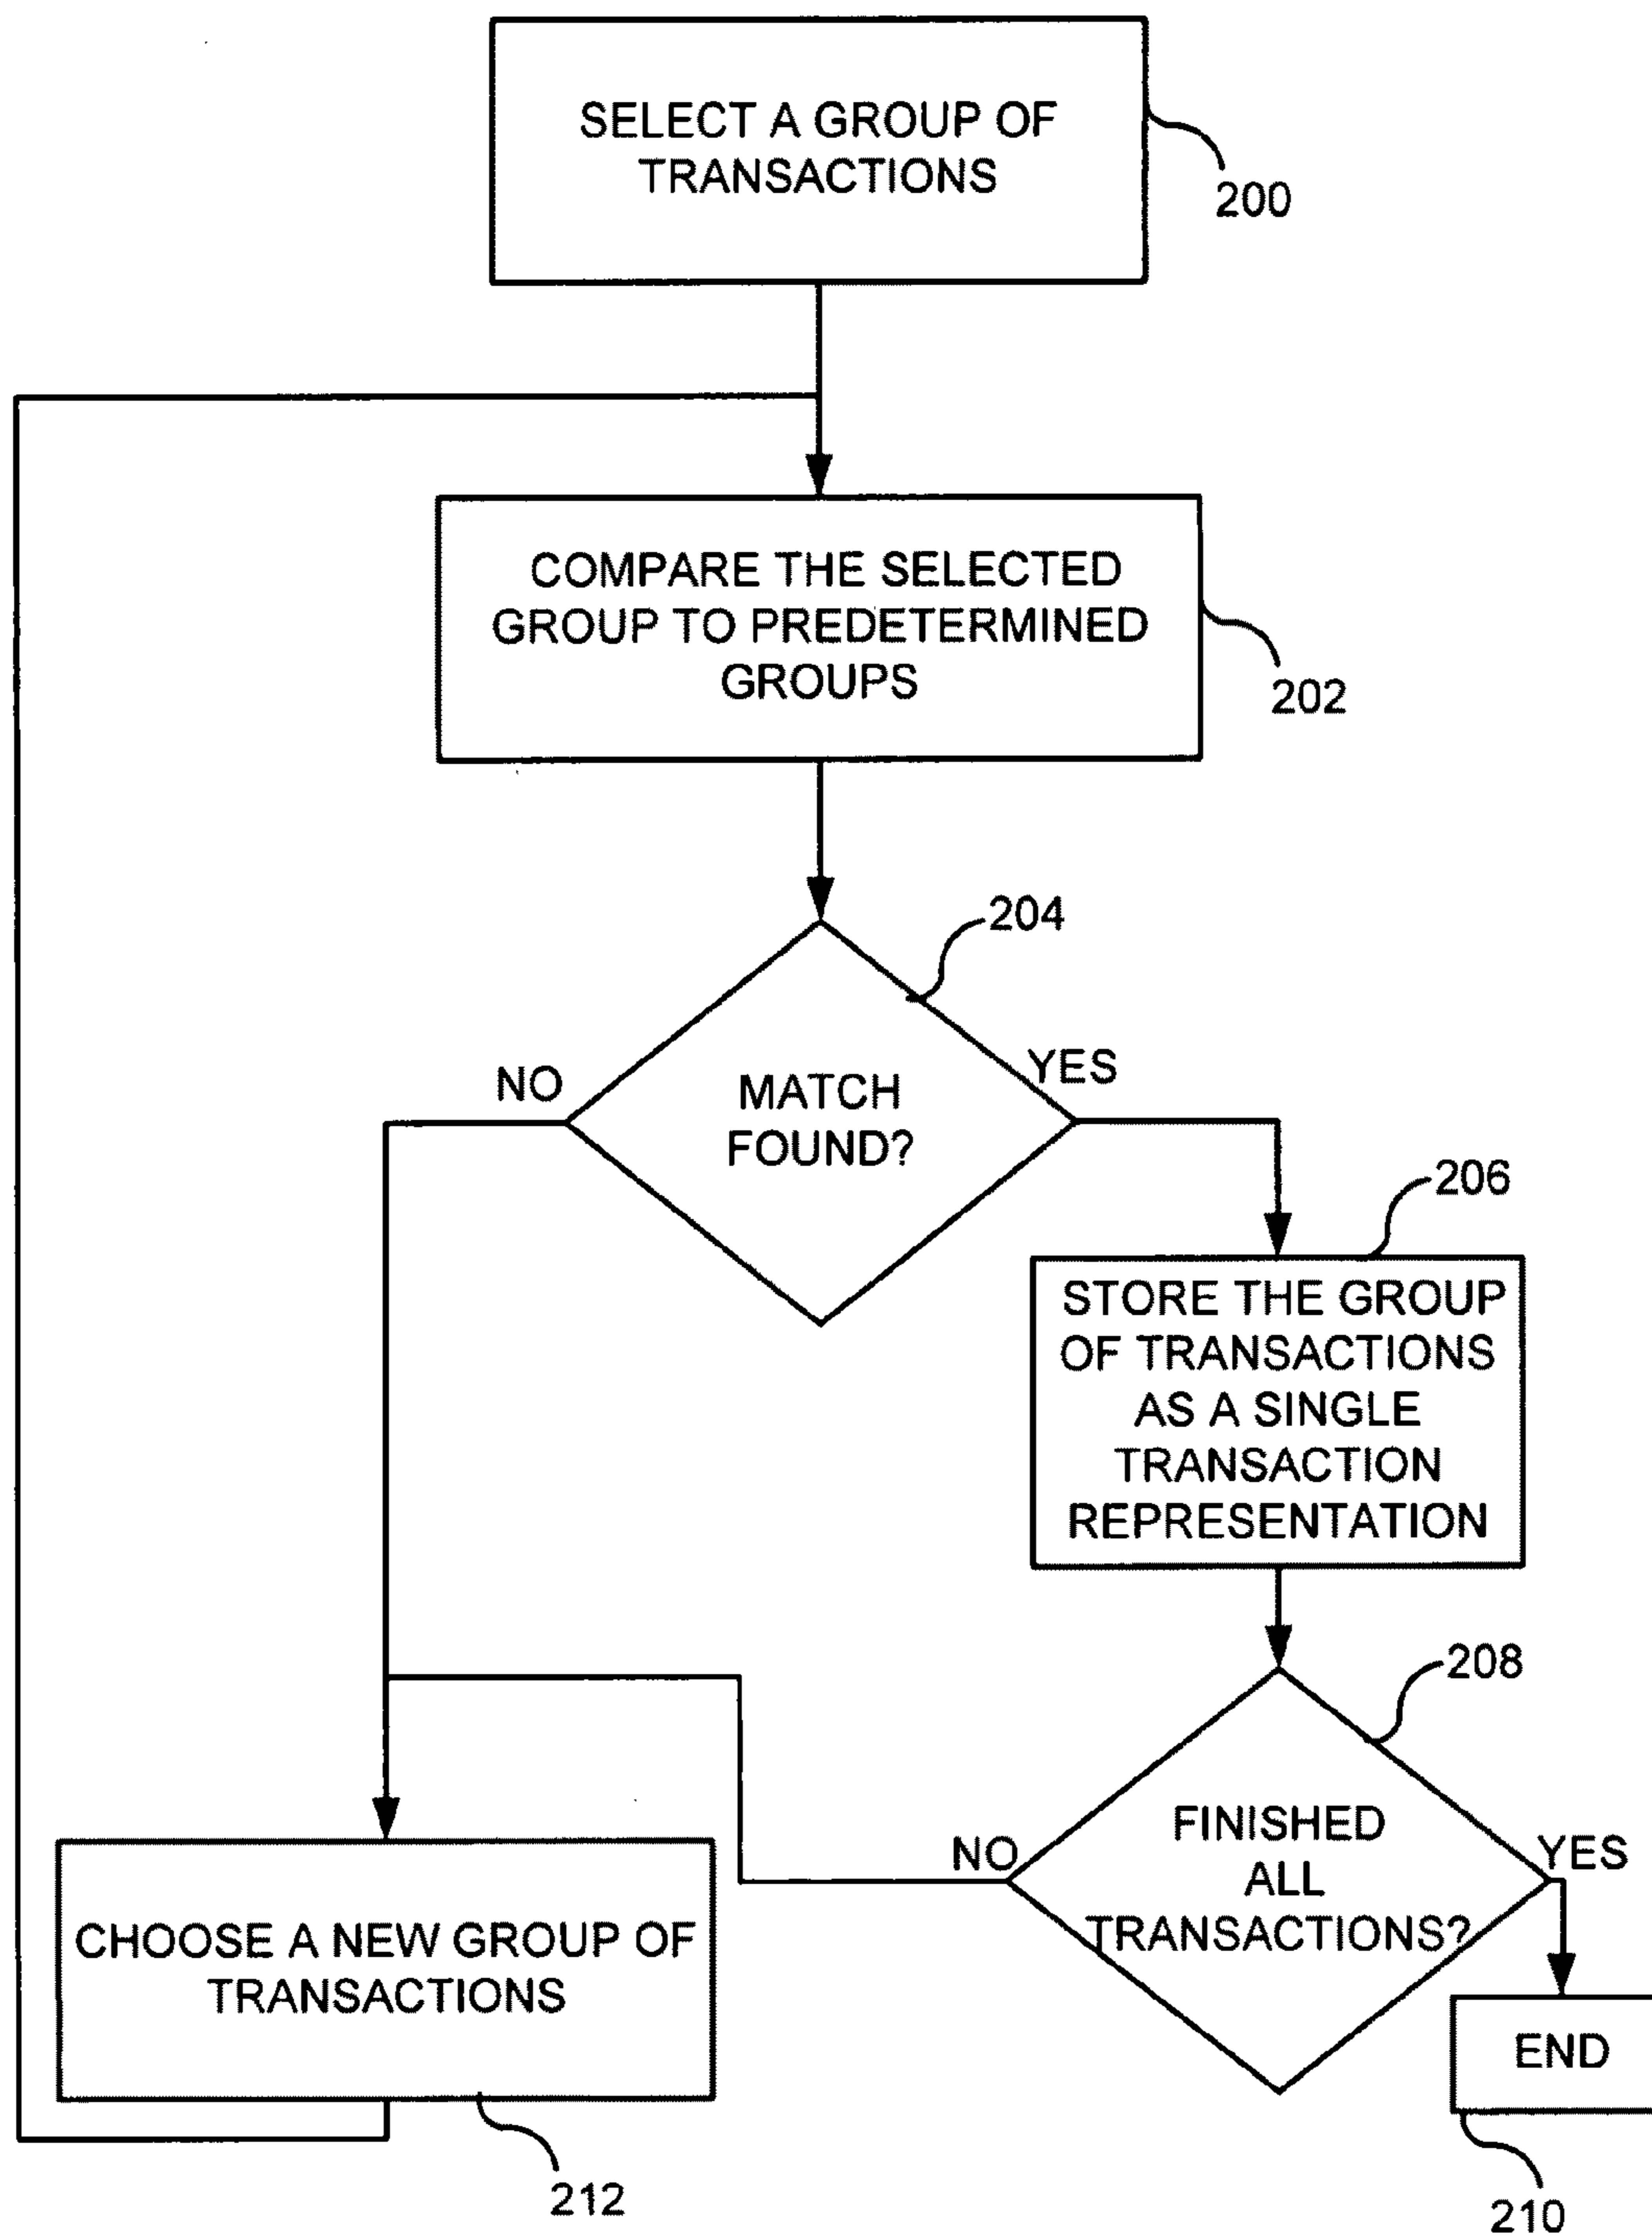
SELECT A GROUP OF TRANSACTIONS

200

COMPARE THE SELECTED GROUP TO PREDETERMINED GROUPS

202

204

NO

MATCH FOUND?

YES

206

STORE THE GROUP OF TRANSACTIONS AS A SINGLE TRANSACTION REPRESENTATION

208

NO

FINISHED ALL TRANSACTIONS?

YES

CHOOSE A NEW GROUP OF TRANSACTIONS

END

212

210